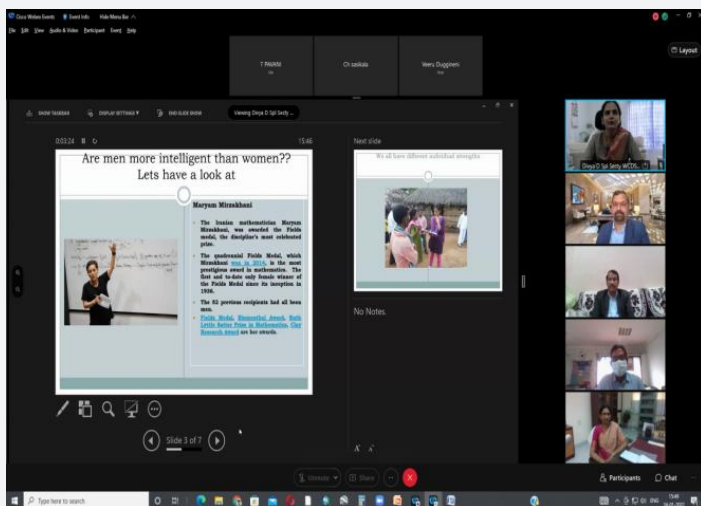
Cisco Webex Events  Event Info  Hide Menu Bar

File  Edit  View  Audio & Video  Participant  Event  Help

T PAVANI

Ch saskala

Veeru Dugghani

Layout

SHOW TASKBAR  DISPLAY SETTINGS  END SLIDE SHOW  Viewing Divya D Sp| Setty ...

0:03:24

15:46

Are men more intelligent than women?? Lets have a look at

Maryam Mirzakhani

• The Iranian mathematician Maryam Mirzakhani, was awarded the Fields medal, the discipline's most celebrated prize.

• The quadrennial Fields Medal, which Mirzakhani won in 2014, is the most prestigious award in mathematics. The first and to-date only female winner of the Fields Medal since its inception in 1936.

• The 52 previous recipients had all been men.

• Fields Medal, Blumenthal Award, Ruth Lyttle Satter Prize in Mathematics, Clay Research Award are her awards.

Next slide

We all have different individual strengths

No Notes

Slide 3 of 7

Divya D Spl Setty WCDS...

Unmute  Share

Participants  Chat

Type here to search